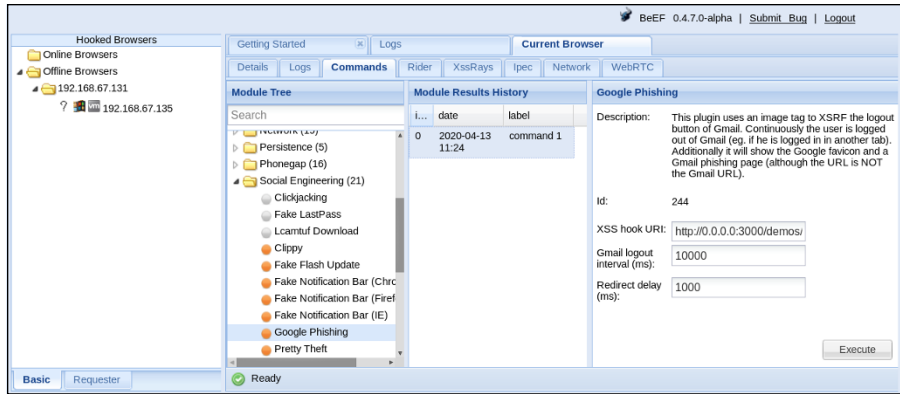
BeEF 0.4.7.0-alpha | Submit Bug | Logout

Hooked Browsers
Online Browsers
Offline Browsers
192.168.67.131
? 192.168.67.135

Getting Started | Logs | Current Browser

Details | Logs | Commands | Rider | XssRays | Ipec | Network | WebRTC

Module Tree
Search
Network (15)
Persistence (5)
Phonegap (16)
Social Engineering (21)
Clickjacking
Fake LastPass
Lcamtuf Download
Clippy
Fake Flash Update
Fake Notification Bar (Chro
Fake Notification Bar (Firef
Fake Notification Bar (IE)
Google Phishing
Pretty Theft

Module Results History
| i... | date | label |
|---|---|---|
| 0 | 2020-04-13 11:24 | command 1 |

Google Phishing
Description: This plugin uses an image tag to XSRF the logout button of Gmail. Continuously the user is logged out of Gmail (eg. if he is logged in in another tab). Additionally it will show the Google favicon and a Gmail phishing page (although the URL is NOT the Gmail URL).
Id: 244
XSS hook URI: http://0.0.0.0:3000/demos/
Gmail logout interval (ms): 10000
Redirect delay (ms): 1000
Execute

Basic | Requester
Ready